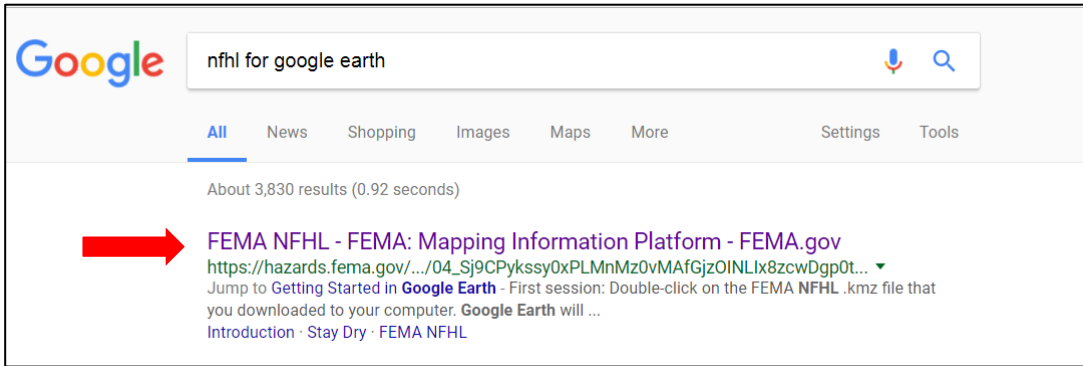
Google

nfhl for google earth

All News Shopping Images Maps More Settings Tools

About 3,830 results (0.92 seconds)

FEMA NFHL - FEMA: Mapping Information Platform - FEMA.gov
https://hazards.fema.gov/.../04_Sj9CPykssy0xPLMnMz0vMAfGjzOINLIx8zcwDgp0t... ▾
Jump to Getting Started in Google Earth - First session: Double-click on the FEMA NFHL .kmz file that you downloaded to your computer. Google Earth will ...
Introduction · Stay Dry · FEMA NFHL